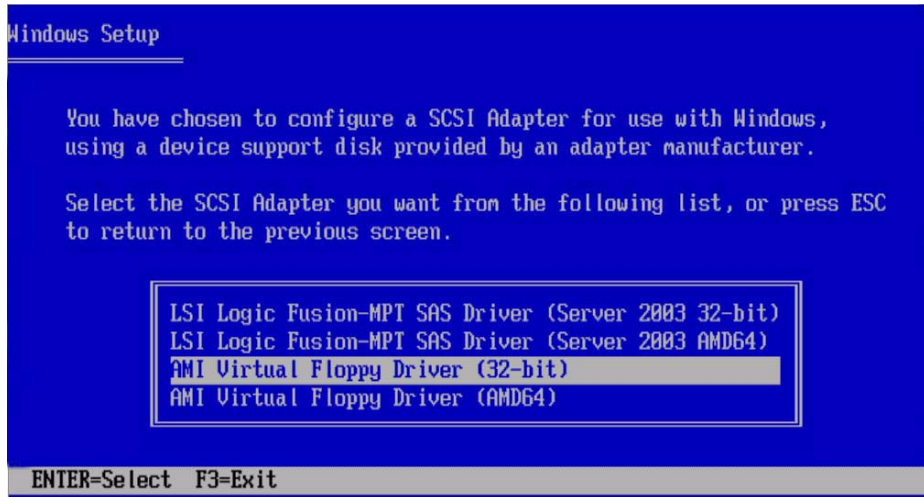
Windows Setup

You have chosen to configure a SCSI Adapter for use with Windows, using a device support disk provided by an adapter manufacturer.

Select the SCSI Adapter you want from the following list, or press ESC to return to the previous screen.

LSI Logic Fusion-MPT SAS Driver (Server 2003 32-bit)
LSI Logic Fusion-MPT SAS Driver (Server 2003 AMD64)
AMI Virtual Floppy Driver (32-bit)
AMI Virtual Floppy Driver (AMD64)

ENTER=Select F3=Exit